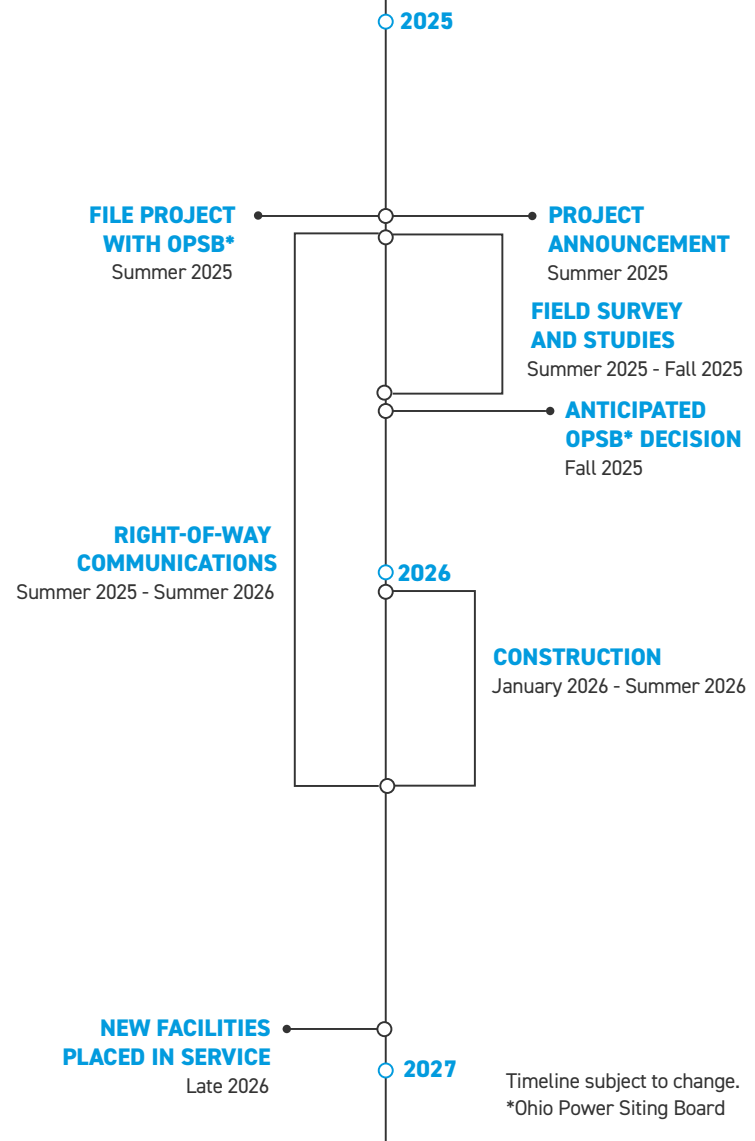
2025

FILE PROJECT WITH OPSB*
Summer 2025

PROJECT ANNOUNCEMENT
Summer 2025

FIELD SURVEY AND STUDIES
Summer 2025 - Fall 2025

ANTICIPATED OPSB* DECISION
Fall 2025

RIGHT-OF-WAY COMMUNICATIONS
Summer 2025 - Summer 2026

2026

CONSTRUCTION
January 2026 - Summer 2026

NEW FACILITIES PLACED IN SERVICE
Late 2026

2027

Timeline subject to change.
*Ohio Power Siting Board